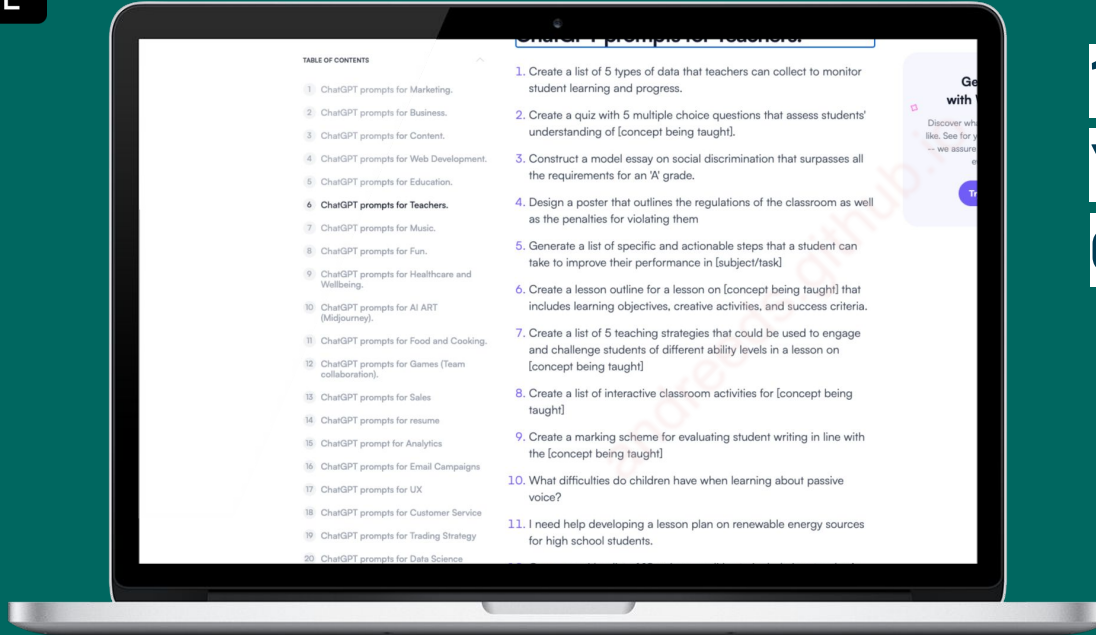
TABLE OF CONTENTS

1 ChatGPT prompts for Marketing.
2 ChatGPT prompts for Business.
3 ChatGPT prompts for Content.
4 ChatGPT prompts for Web Development.
5 ChatGPT prompts for Education.
6 ChatGPT prompts for Teachers.
7 ChatGPT prompts for Music.
8 ChatGPT prompts for Fun.
9 ChatGPT prompts for Healthcare and Wellbeing.
10 ChatGPT prompts for AI ART (Midjourney).
11 ChatGPT prompts for Food and Cooking.
12 ChatGPT prompts for Games (Team collaboration).
13 ChatGPT prompts for Sales
14 ChatGPT prompts for resume
15 ChatGPT prompt for Analytics
16 ChatGPT prompts for Email Campaigns
17 ChatGPT prompts for UX
18 ChatGPT prompts for Customer Service
19 ChatGPT prompts for Trading Strategy
20 ChatGPT prompts for Data Science

ChatGPT prompts for Teachers.

1. Create a list of 5 types of data that teachers can collect to monitor student learning and progress.
2. Create a quiz with 5 multiple choice questions that assess students' understanding of [concept being taught].
3. Construct a model essay on social discrimination that surpasses all the requirements for an 'A' grade.
4. Design a poster that outlines the regulations of the classroom as well as the penalties for violating them
5. Generate a list of specific and actionable steps that a student can take to improve their performance in [subject/task]
6. Create a lesson outline for a lesson on [concept being taught] that includes learning objectives, creative activities, and success criteria.
7. Create a list of 5 teaching strategies that could be used to engage and challenge students of different ability levels in a lesson on [concept being taught]
8. Create a list of interactive classroom activities for [concept being taught]
9. Create a marking scheme for evaluating student writing in line with the [concept being taught]
10. What difficulties do children have when learning about passive voice?
11. I need help developing a lesson plan on renewable energy sources for high school students.

Ge
with
Discover wh
like. See for y
-- we assure
e
Tr

andreasgithub.io